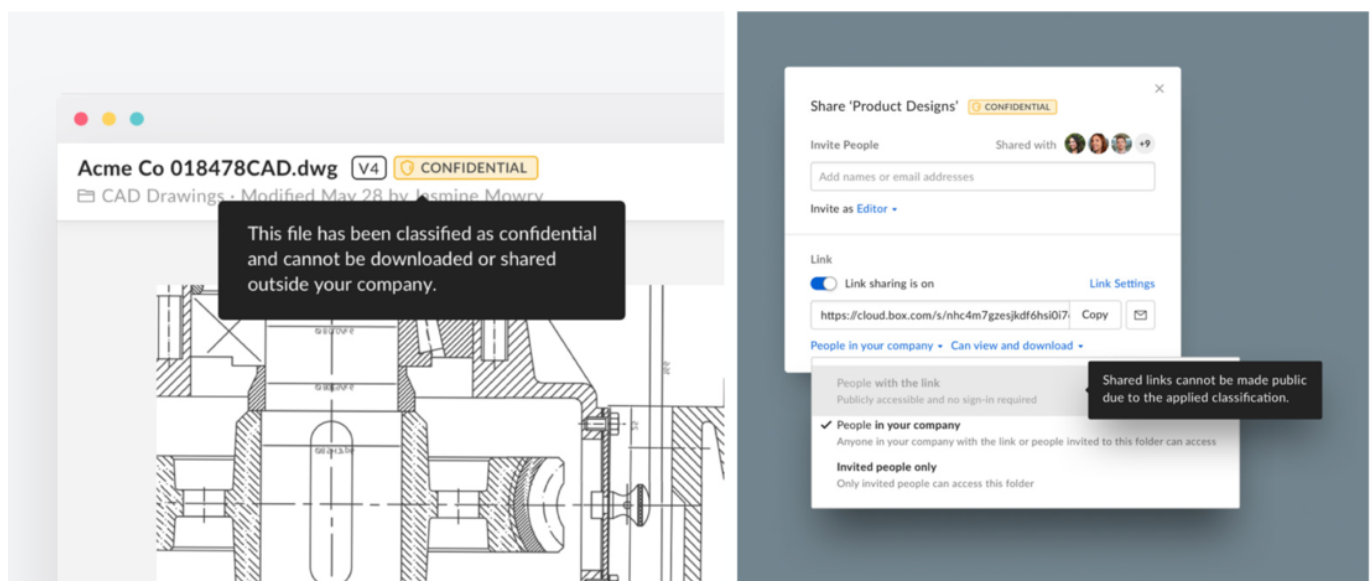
Acme Co 018478CAD.dwg V4 CONFIDENTIAL

CAD Drawings • Modified May 28 by Jasmine Mowry

This file has been classified as confidential and cannot be downloaded or shared outside your company.

Share 'Product Designs' CONFIDENTIAL

×

Invite People

Shared with +9

Add names or email addresses

Invite as Editor ▾

Link

Link sharing is on

Link Settings

https://cloud.box.com/s/nhc4m7gzesjkdf6hsi07

Copy

People in your company ▾ Can view and download ▾

People with the link
Publicly accessible and no sign-in required

Shared links cannot be made public due to the applied classification.

✓ People in your company
Anyone in your company with the link or people invited to this folder can access

Invited people only
Only invited people can access this folder